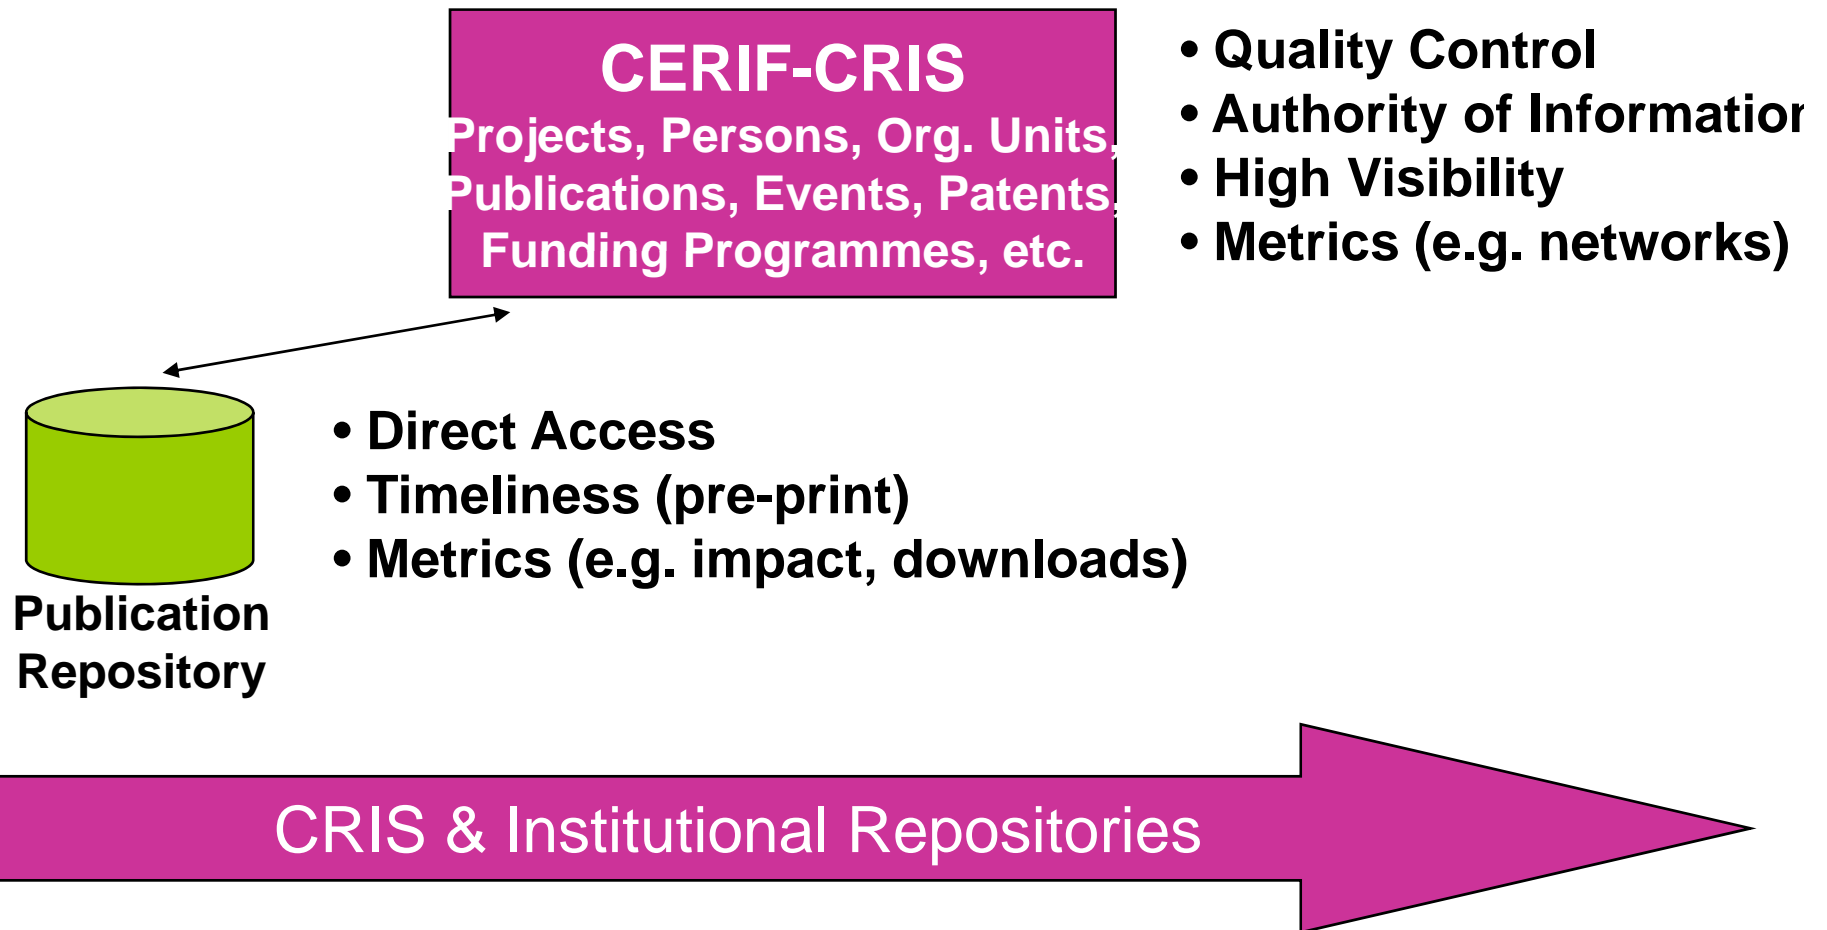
CERIF-CRIS
Projects, Persons, Org. Units, Publications, Events, Patents, Funding Programmes, etc.

• Quality Control
• Authority of Informatior
• High Visibility
• Metrics (e.g. networks)

Publication Repository

• Direct Access
• Timeliness (pre-print)
• Metrics (e.g. impact, downloads)

CRIS & Institutional Repositories